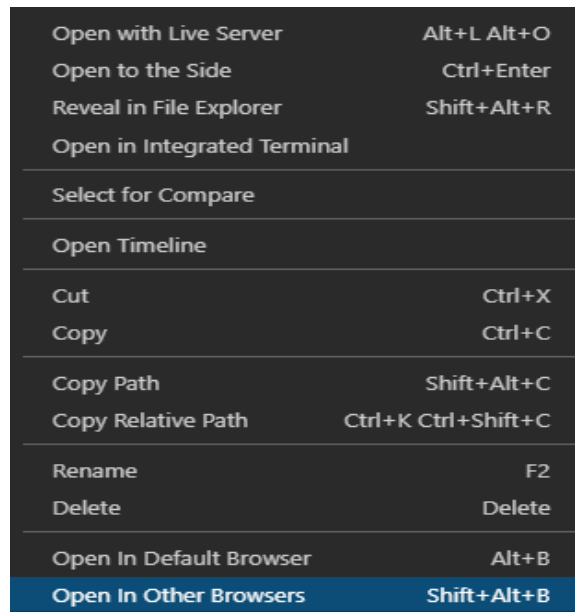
Open with Live Server Alt+L Alt+O
Open to the Side Ctrl+Enter
Reveal in File Explorer Shift+Alt+R
Open in Integrated Terminal

Select for Compare

Open Timeline

Cut Ctrl+X
Copy Ctrl+C

Copy Path Shift+Alt+C
Copy Relative Path Ctrl+K Ctrl+Shift+C

Rename F2
Delete Delete

Open In Default Browser Alt+B
Open In Other Browsers Shift+Alt+B